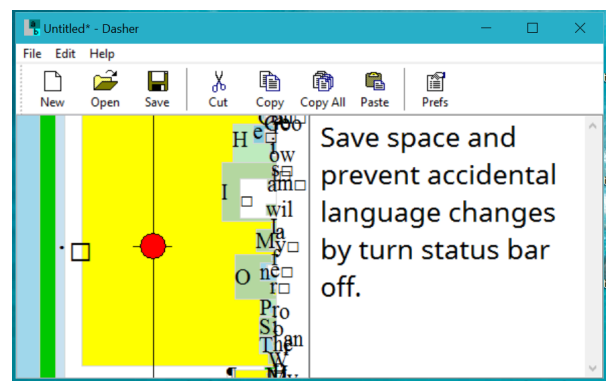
Untitled* - Dasher

File Edit Help

New Open Save Cut Copy Copy All Paste Prefs

H e Goo
ow
s
am
I wil
la
My
f
O ne
r
Pro
S b
The an
W

Save space and prevent accidental language changes by turn status bar off.